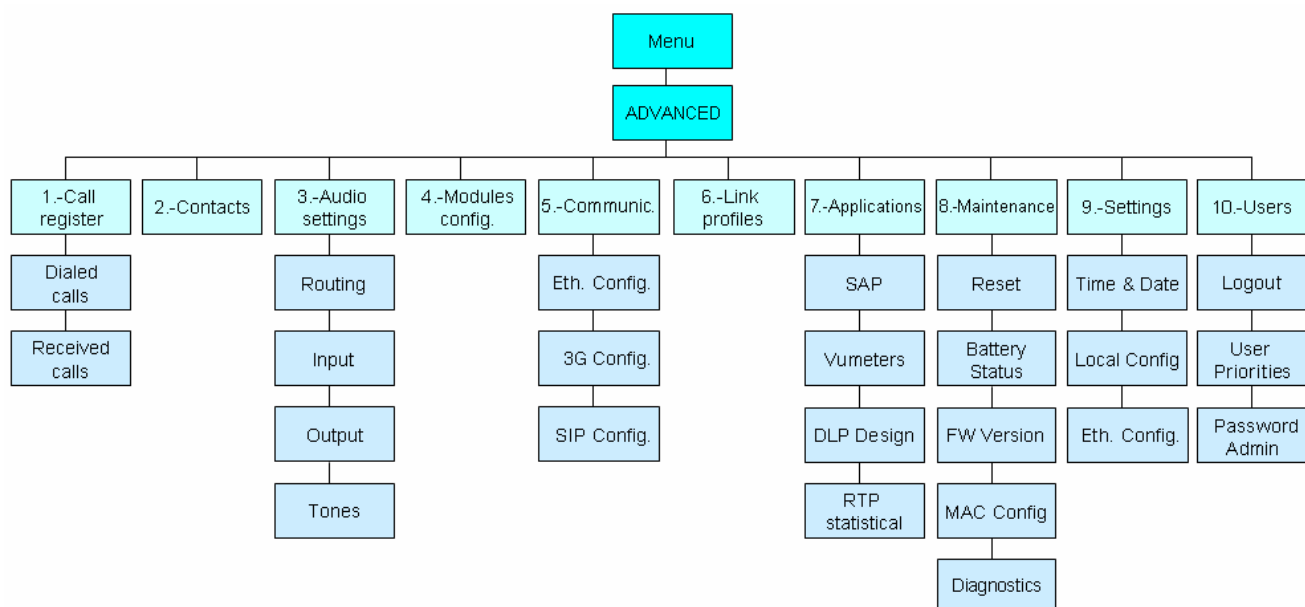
Menu

ADVANCED

1.-Call register

Dialed calls

Received calls

2.-Contacts

3.-Audio settings

Routing

Input

Output

Tones

4.-Modules config.

5.-Communic.

Eth. Config.

3G Config.

SIP Config.

6.-Link profiles

7.-Applications

SAP

Vumeters

DLP Design

RTP statistical

8.-Maintenance

Reset

Battery Status

FW Version

MAC Config

Diagnostics

9.-Settings

Time & Date

Local Config

Eth. Config.

10.-Users

Logout

User Priorities

Password Admin